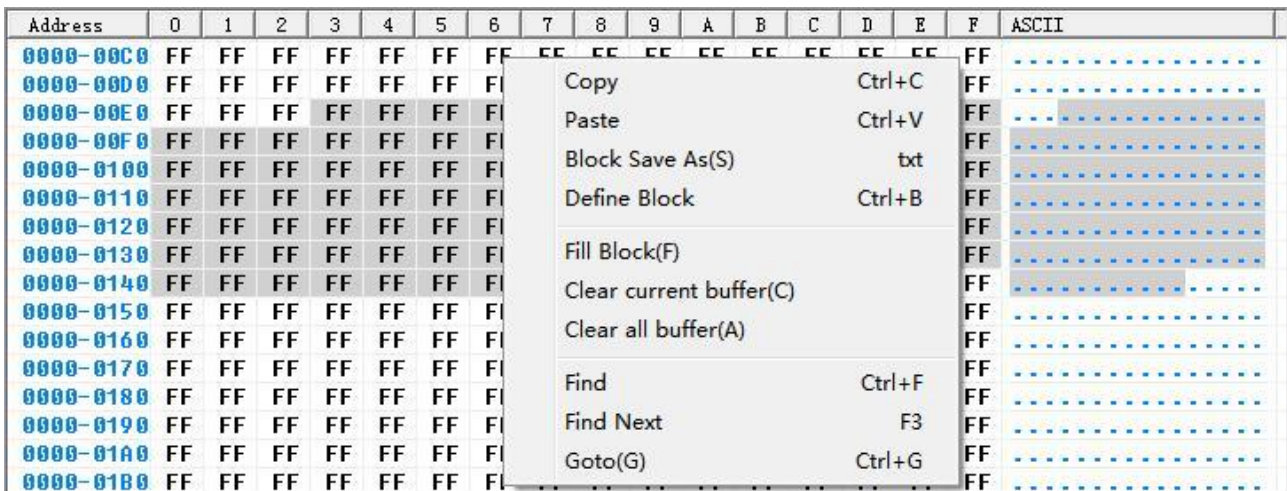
| Address | 0 | 1 | 2 | 3 | 4 | 5 | 6 | 7 | 8 | 9 | A | B | C | D | E | F | ASCII |
|---|---|---|---|---|---|---|---|---|---|---|---|---|---|---|---|---|---|
| 0000-00C0 | FF | FF | FF | FF | FF | FF | FF | FF | FF | FF | FF | FF | FF | FF | FF | FF | ................ |
| 0000-00D0 | FF | FF | FF | FF | FF | FF | FF | | | | | | | | | FF | ................ |
| 0000-00E0 | FF | FF | FF | FF | FF | FF | FF | | | | | | | | | FF | ................ |
| 0000-00F0 | FF | FF | FF | FF | FF | FF | FF | | | | | | | | | FF | ................ |
| 0000-0100 | FF | FF | FF | FF | FF | FF | FF | | | | | | | | | FF | ................ |
| 0000-0110 | FF | FF | FF | FF | FF | FF | FF | | | | | | | | | FF | ................ |
| 0000-0120 | FF | FF | FF | FF | FF | FF | FF | | | | | | | | | FF | ................ |
| 0000-0130 | FF | FF | FF | FF | FF | FF | FF | | | | | | | | | FF | ................ |
| 0000-0140 | FF | FF | FF | FF | FF | FF | FF | | | | | | | | | FF | ................ |
| 0000-0150 | FF | FF | FF | FF | FF | FF | FF | | | | | | | | | FF | ................ |
| 0000-0160 | FF | FF | FF | FF | FF | FF | FF | | | | | | | | | FF | ................ |
| 0000-0170 | FF | FF | FF | FF | FF | FF | FF | | | | | | | | | FF | ................ |
| 0000-0180 | FF | FF | FF | FF | FF | FF | FF | | | | | | | | | FF | ................ |
| 0000-0190 | FF | FF | FF | FF | FF | FF | FF | | | | | | | | | FF | ................ |
| 0000-01A0 | FF | FF | FF | FF | FF | FF | FF | | | | | | | | | FF | ................ |
| 0000-01B0 | FF | FF | FF | FF | FF | FF | FF | | | | | | | | | FF | ................ |

Copy Ctrl+C
Paste Ctrl+V
Block Save As(S) txt
Define Block Ctrl+B
Fill Block(F)
Clear current buffer(C)
Clear all buffer(A)
Find Ctrl+F
Find Next F3
Goto(G) Ctrl+G